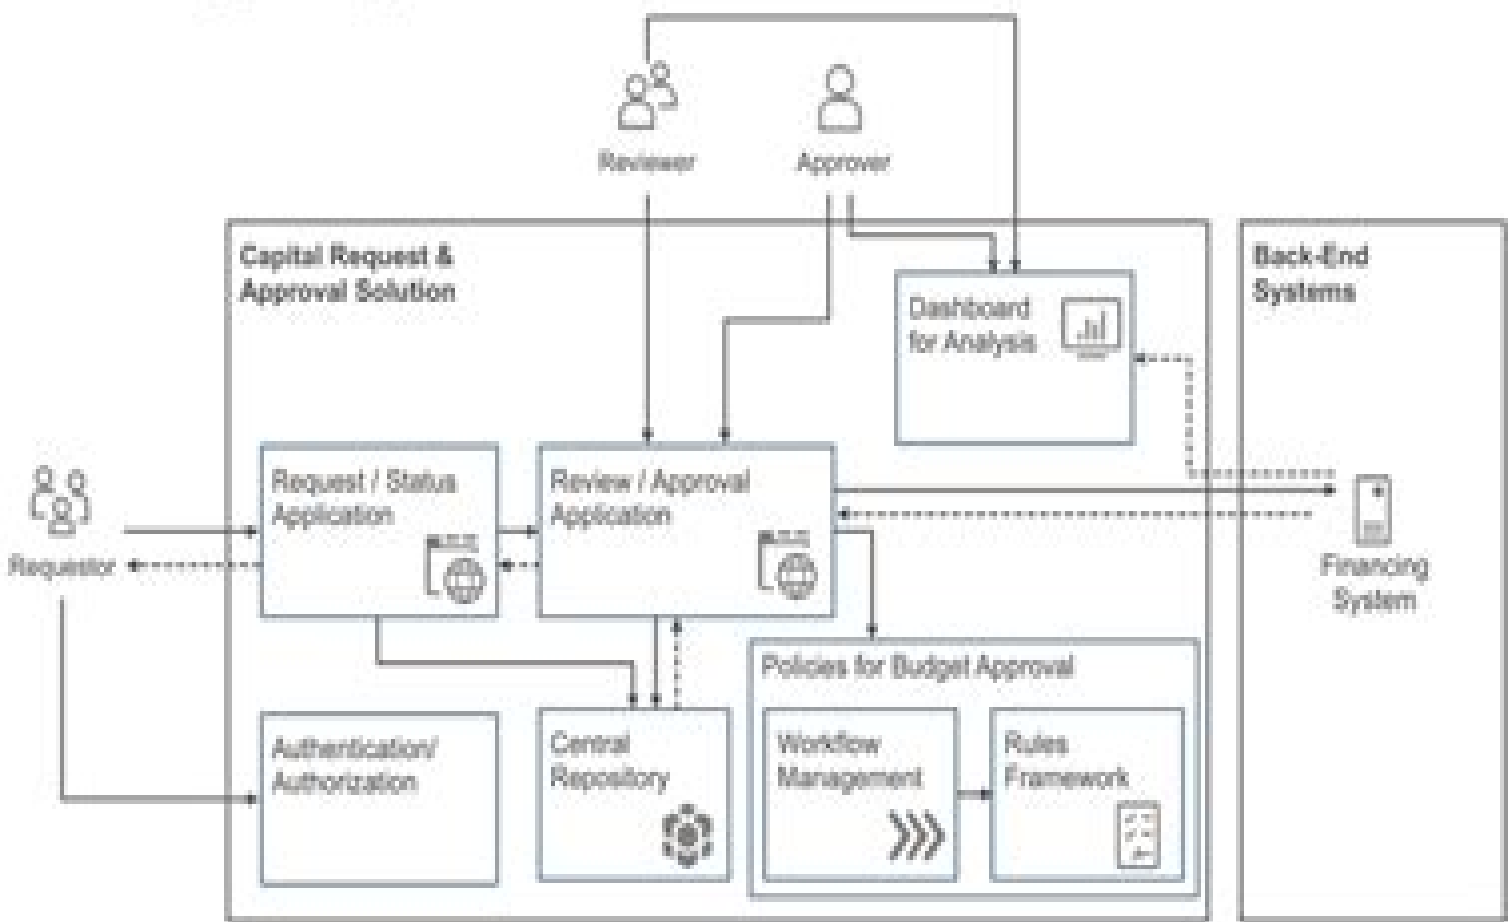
Reviewer

Approver

Capital Request & Approval Solution

Dashboard for Analysis

Back-End Systems

Requestor

Request / Status Application

Review / Approval Application

Financing System

Policies for Budget Approval

Authentication/ Authorization

Central Repository

Workflow Management

Rules Framework